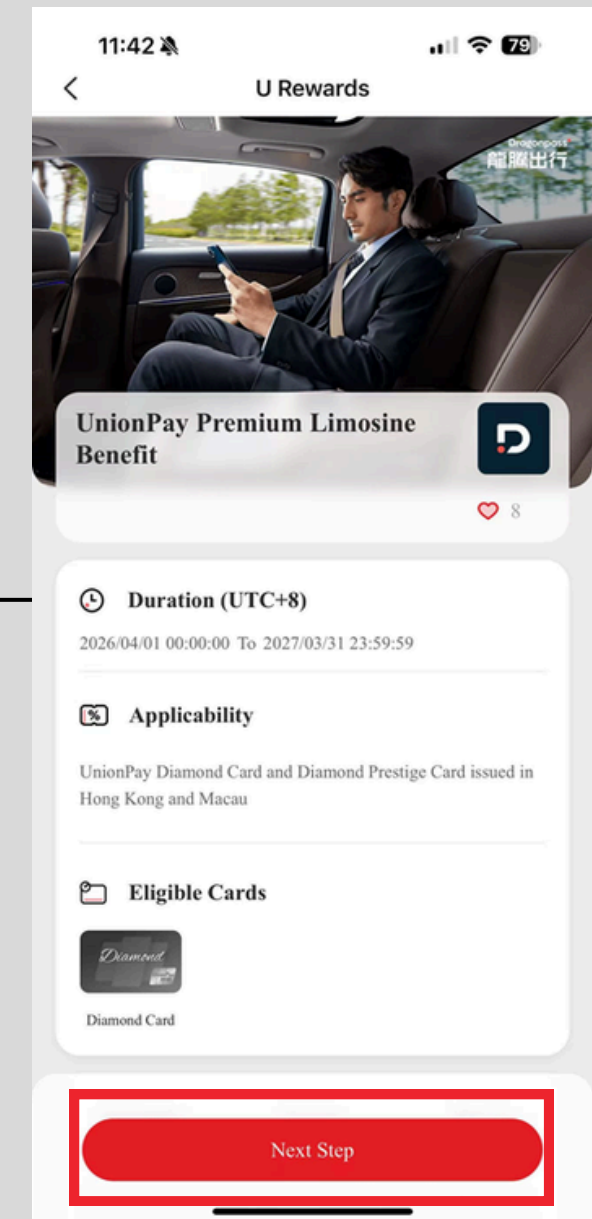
11:42 79

U Rewards

Dragonpass
龍騰出行

UnionPay Premium Limosine Benefit

8

Duration (UTC+8)

2026/04/01 00:00:00 To 2027/03/31 23:59:59

Applicability

UnionPay Diamond Card and Diamond Prestige Card issued in Hong Kong and Macau

Eligible Cards

Diamond

Diamond Card

Next Step